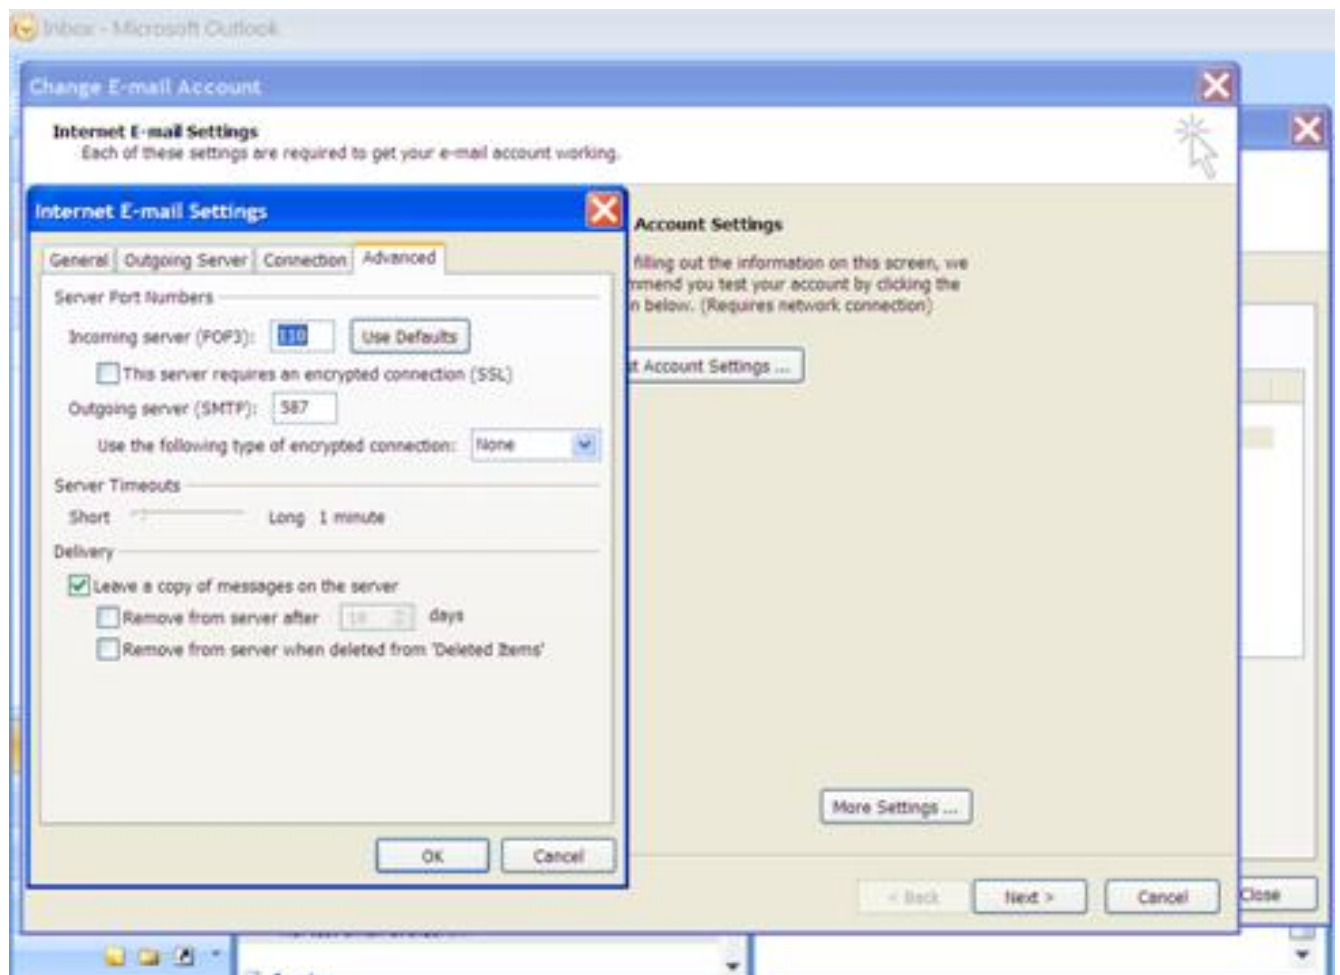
Inbox - Microsoft Outlook

Change E-mail Account

Internet E-mail Settings
Each of these settings are required to get your e-mail account working.

Internet E-mail Settings

General | Outgoing Server | Connection | Advanced

Server Port Numbers

Incoming server (POP3): 110 Use Defaults

This server requires an encrypted connection (SSL)

Outgoing server (SMTP): 587

Use the following type of encrypted connection: None

Server Timeouts

Short Long 1 minute

Delivery

Leave a copy of messages on the server

Remove from server after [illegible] days

Remove from server when deleted from 'Deleted Items'

OK Cancel

Account Settings

filling out the information on this screen, we mmend you test your account by clicking the n below. (Requires network connection)

t Account Settings ...

More Settings ...

< Back Next > Cancel

Close